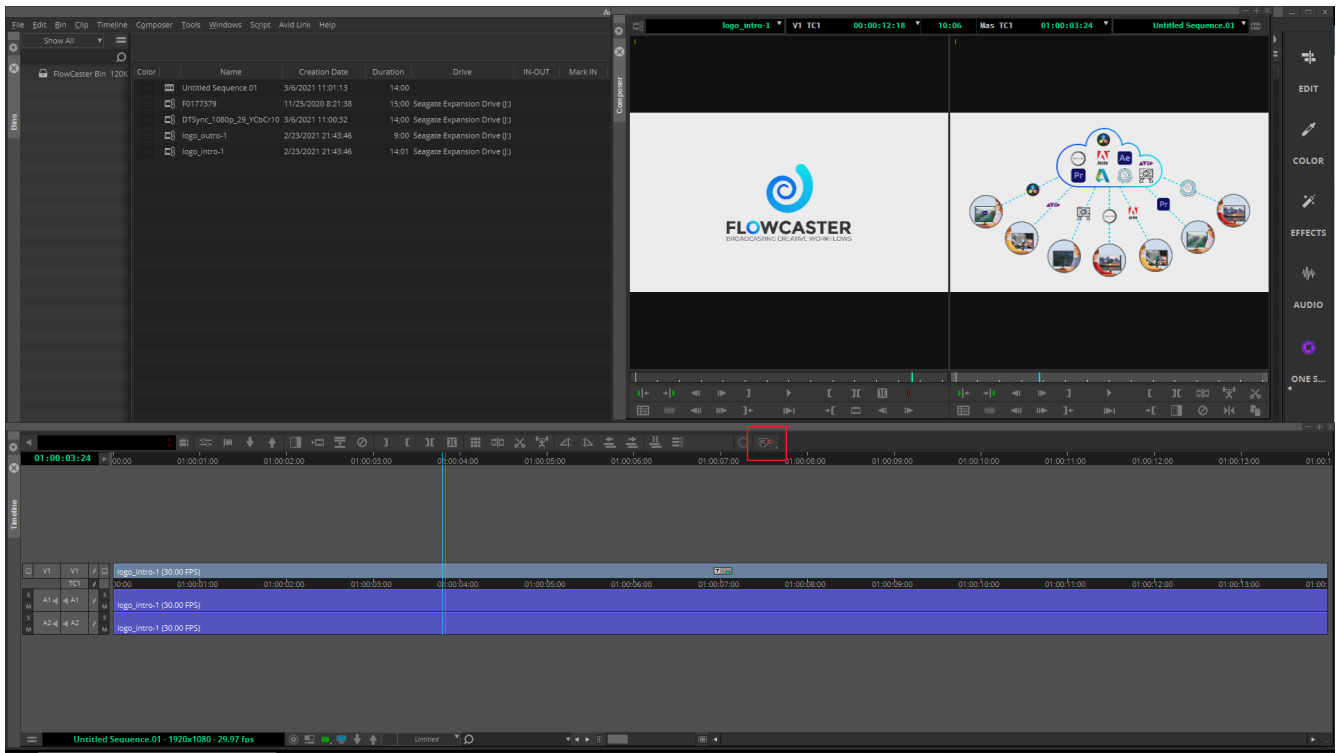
File Edit Bin Clip Timeline Composer Tools Windows Script Avid Link Help

Show All

FlowCaster Bin 120K

| Color | Name | Creation Date | Duration | Drive | IN-OUT | Mark IN |
|---|---|---|---|---|---|---|
| | Untitled Sequence.01 | 3/6/2021 11:01:13 | 14:00 | | | |
| | F0177379 | 11/25/2020 8:21:38 | 15:00 | Seagate Expansion Drive (J:) | | |
| | DTSync_1080p_29_YCbCr10 | 3/6/2021 11:00:32 | 14:00 | Seagate Expansion Drive (J:) | | |
| | logo_outro-1 | 2/23/2021 21:43:46 | 9:00 | Seagate Expansion Drive (J:) | | |
| | logo_intro-1 | 2/23/2021 21:43:46 | 14:01 | Seagate Expansion Drive (J:) | | |

Bins

Composer

logo_intro-1 V1 TC1 00:00:12:18 10:06 Mas TC1 01:00:03:24 Untitled Sequence.01

FLOWCASTER
BROADCASTING CREATIVE WORKFLOWS

Ae Pr AVID Pr

EDIT
COLOR
EFFECTS
AUDIO
ONE S...

01:00:03:24
00:00 01:00:01:00 01:00:02:00 01:00:03:00 01:00:04:00 01:00:05:00 01:00:06:00 01:00:07:00 01:00:08:00 01:00:09:00 01:00:10:00 01:00:11:00 01:00:12:00 01:00:13:00 01:00:1

Timeline

V1 V1 logo_intro-1 (30.00 FPS)
TC1
A1 A1 logo_intro-1 (30.00 FPS)
A2 A2 logo_intro-1 (30.00 FPS)

Untitled Sequence.01 - 1920x1080 - 29.97 fps
Untitled